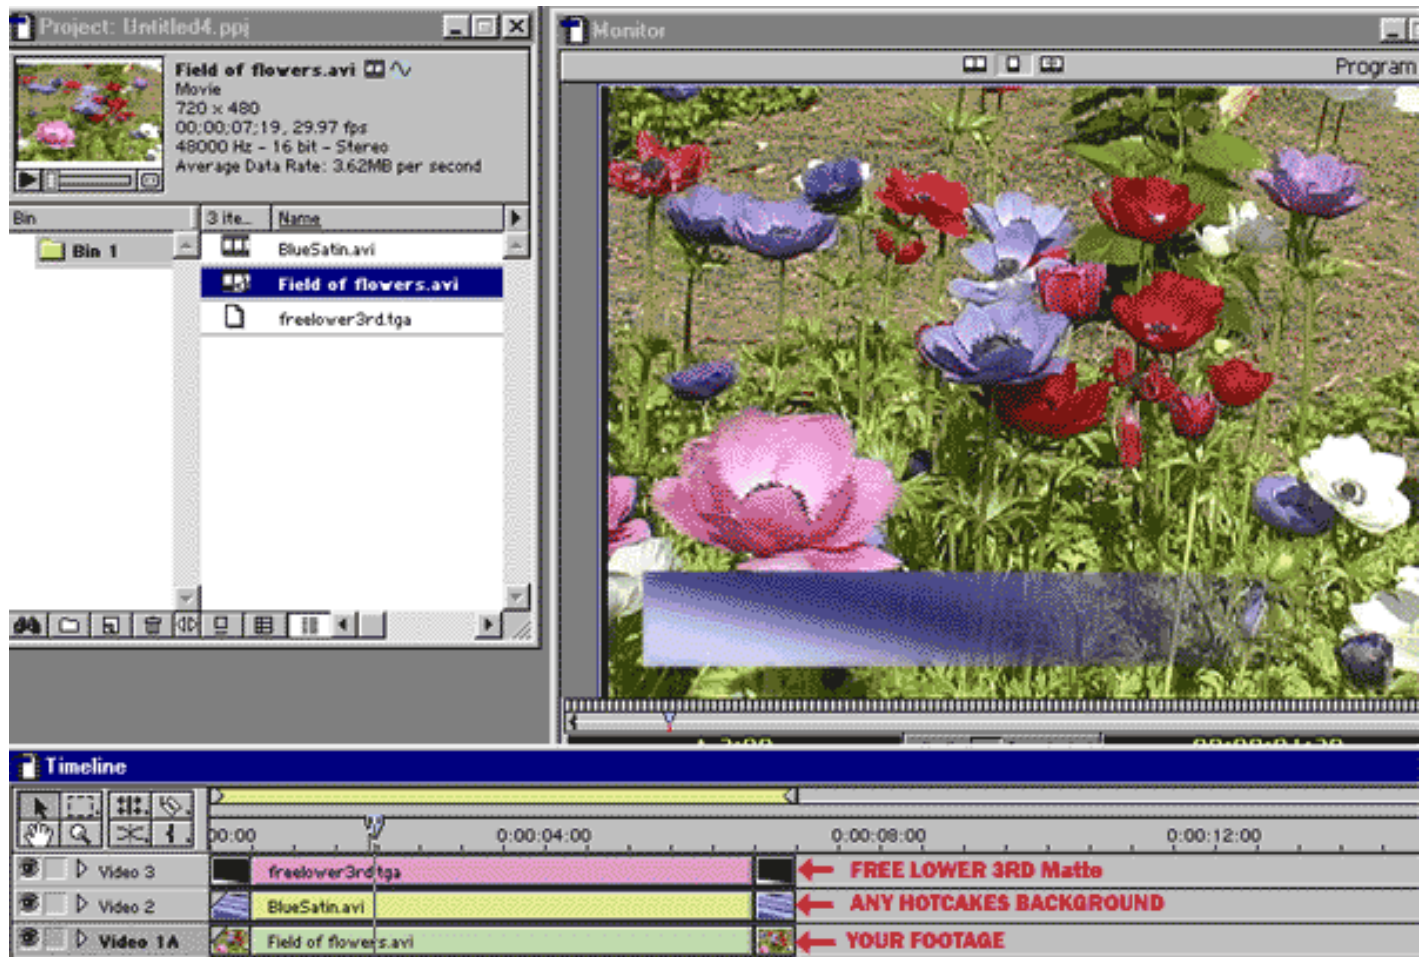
Project: Untitled4.ppj

Field of flowers.avi
Movie
720 x 480
00:00:07:19, 29.97 fps
48000 Hz - 16 bit - Stereo
Average Data Rate: 3.62MB per second

Bin
3 ite...
Name
Bin 1
BlueSatin.avi
Field of flowers.avi
freelower3rd.tga

Monitor
Program

Timeline
00:00
0:00:04:00
0:00:08:00
0:00:12:00
Video 3
freelower3rd.tga
Video 2
BlueSatin.avi
Video 1A
Field of flowers.avi

FREE LOWER 3RD Matte
ANY HOTCAKES BACKGROUND
YOUR FOOTAGE